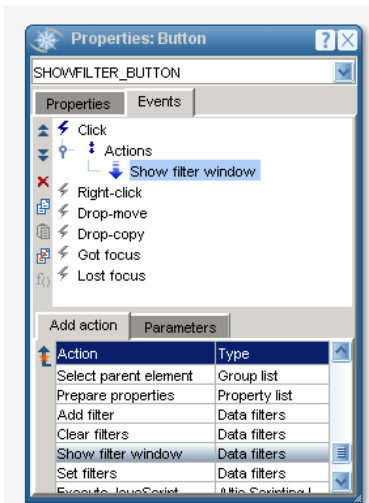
Properties: Button

SHOWFILTER_BUTTON

Properties Events

Click
Actions
Show filter window
Right-click
Drop-move
Drop-copy
Got focus
Lost focus

Add action Parameters

| Action | Type |
|---|---|
| Select parent element | Group list |
| Prepare properties | Property list |
| Add filter | Data filters |
| Clear filters | Data filters |
| Show filter window | Data filters |
| Set filters | Data filters |
| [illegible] | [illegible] |